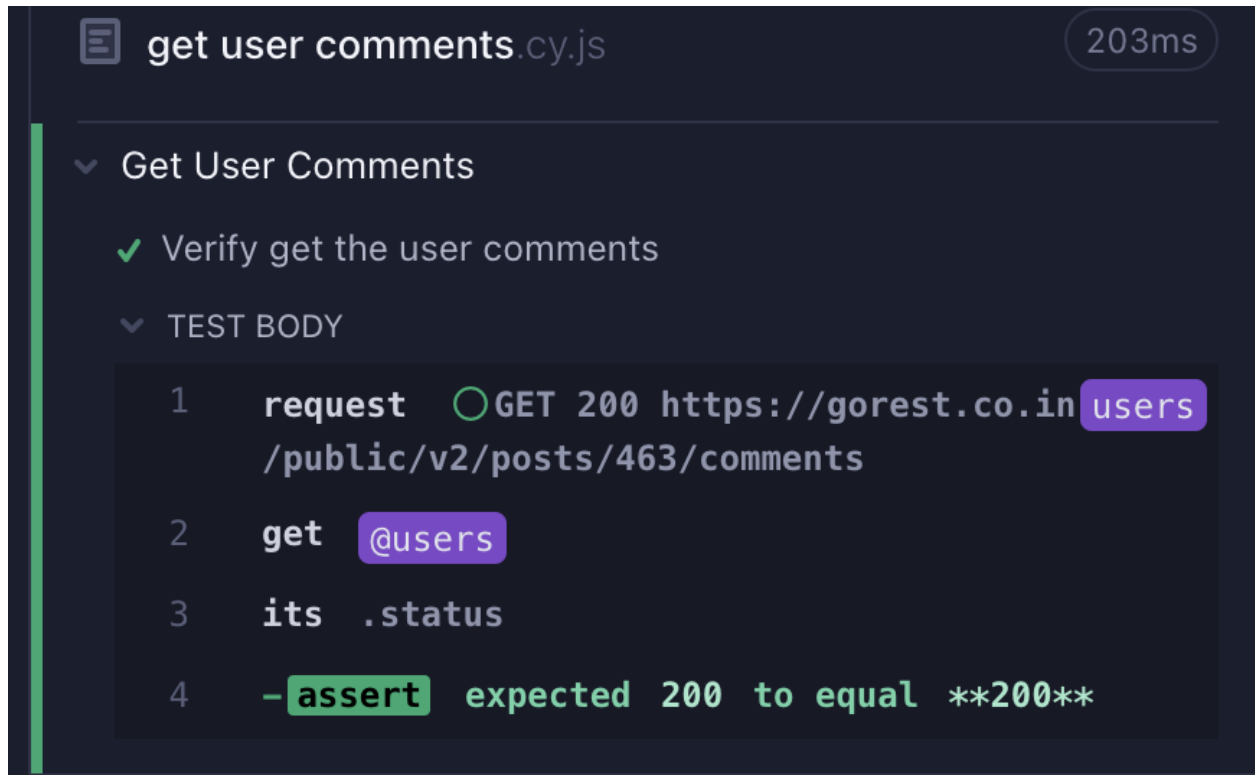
get user comments.cy.js

203ms

Get User Comments

✓ Verify get the user comments

TEST BODY

1 request GET 200 https://gorest.co.in/public/v2/posts/463/comments users

2 get @users

3 its .status

4 -assert expected 200 to equal **200**